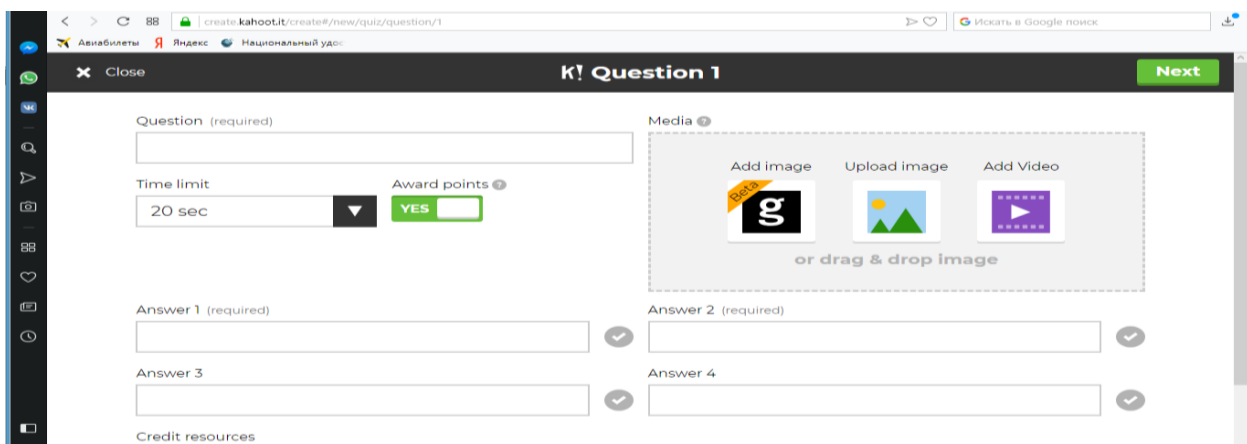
create.kahoot.it/create#/new/quiz/question/1

Искать в Google поиск

Авиабилеты Яндекс Национальный удос

Close

K! Question 1

Next

Question (required)

Time limit

20 sec

Award points

YES

Media

Add image

Beta

Upload image

Add Video

or drag & drop image

Answer 1 (required)

Answer 2 (required)

Answer 3

Answer 4

Credit resources